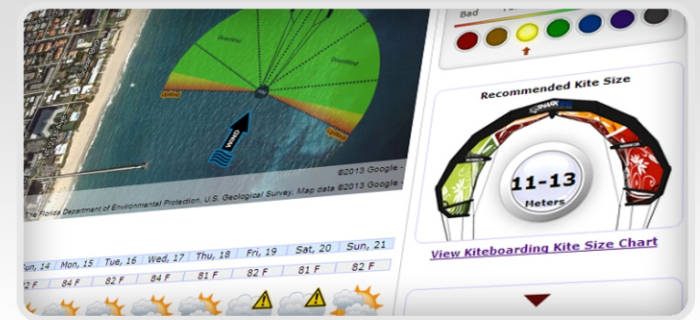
Bad

Recommended Kite Size

11-13
Meters

View Kiteboarding Kite Size Chart

Wind

© 2013 Google · ©2013 Google ·

Florida Department of Environmental Protection, U.S. Geological Survey, Map data ©2013 Google

| Sun, 14 | Mon, 15 | Tue, 16 | Wed, 17 | Thu, 18 | Fri, 19 | Sat, 20 | Sun, 21 |
|---|---|---|---|---|---|---|---|
| | 84 F | 82 F | 82 F | 81 F | 82 F | 81 F | 82 F |